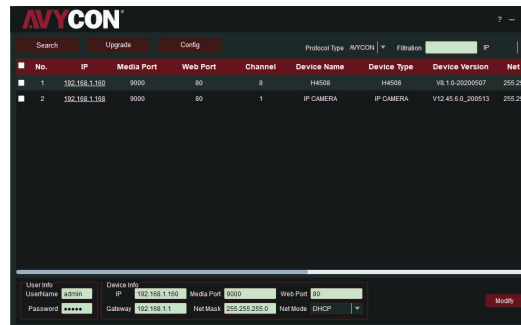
AVYCON

? —

Search Upgrade Config

Protocol Type AVYCON Filtration IP

| No. | IP | Media Port | Web Port | Channel | Device Name | Device Type | Device Version | Net |
|---|---|---|---|---|---|---|---|---|
| 1 | 192.168.1.160 | 9000 | 80 | 8 | H4508 | H4508 | V8.1.0-20200507 | 255.2 |
| 2 | 192.168.1.168 | 9000 | 80 | 1 | IP CAMERA | IP CAMERA | V12.45.6.0_200513 | 255.2 |

User Info
UserName admin
Password •••••

Device Info
IP 192.168.1.160 Media Port 9000 Web Port 80
Gateway 192.168.1.1 Net Mask 255.255.255.0 Net Mode DHCP

Modify